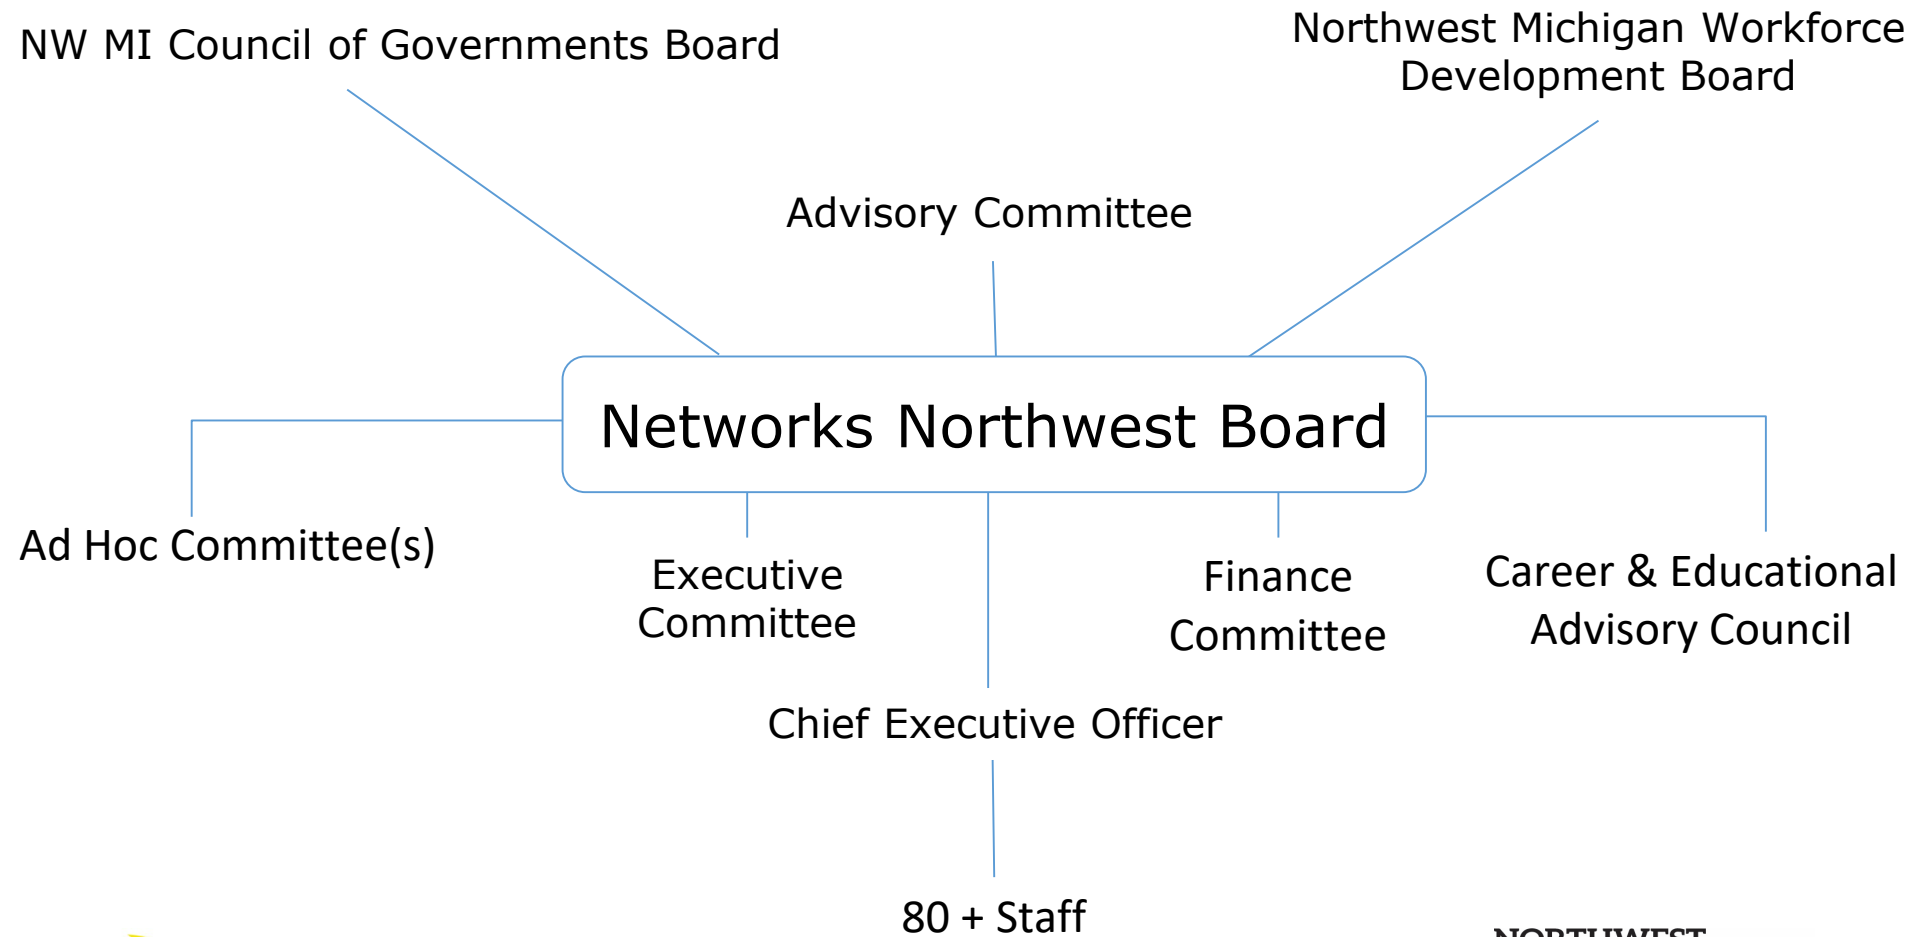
NW MI Council of Governments Board

Northwest Michigan Workforce Development Board

Advisory Committee

Networks Northwest Board

Ad Hoc Committee(s)

Executive Committee

Finance Committee

Career & Educational Advisory Council

Chief Executive Officer

80 + Staff

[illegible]